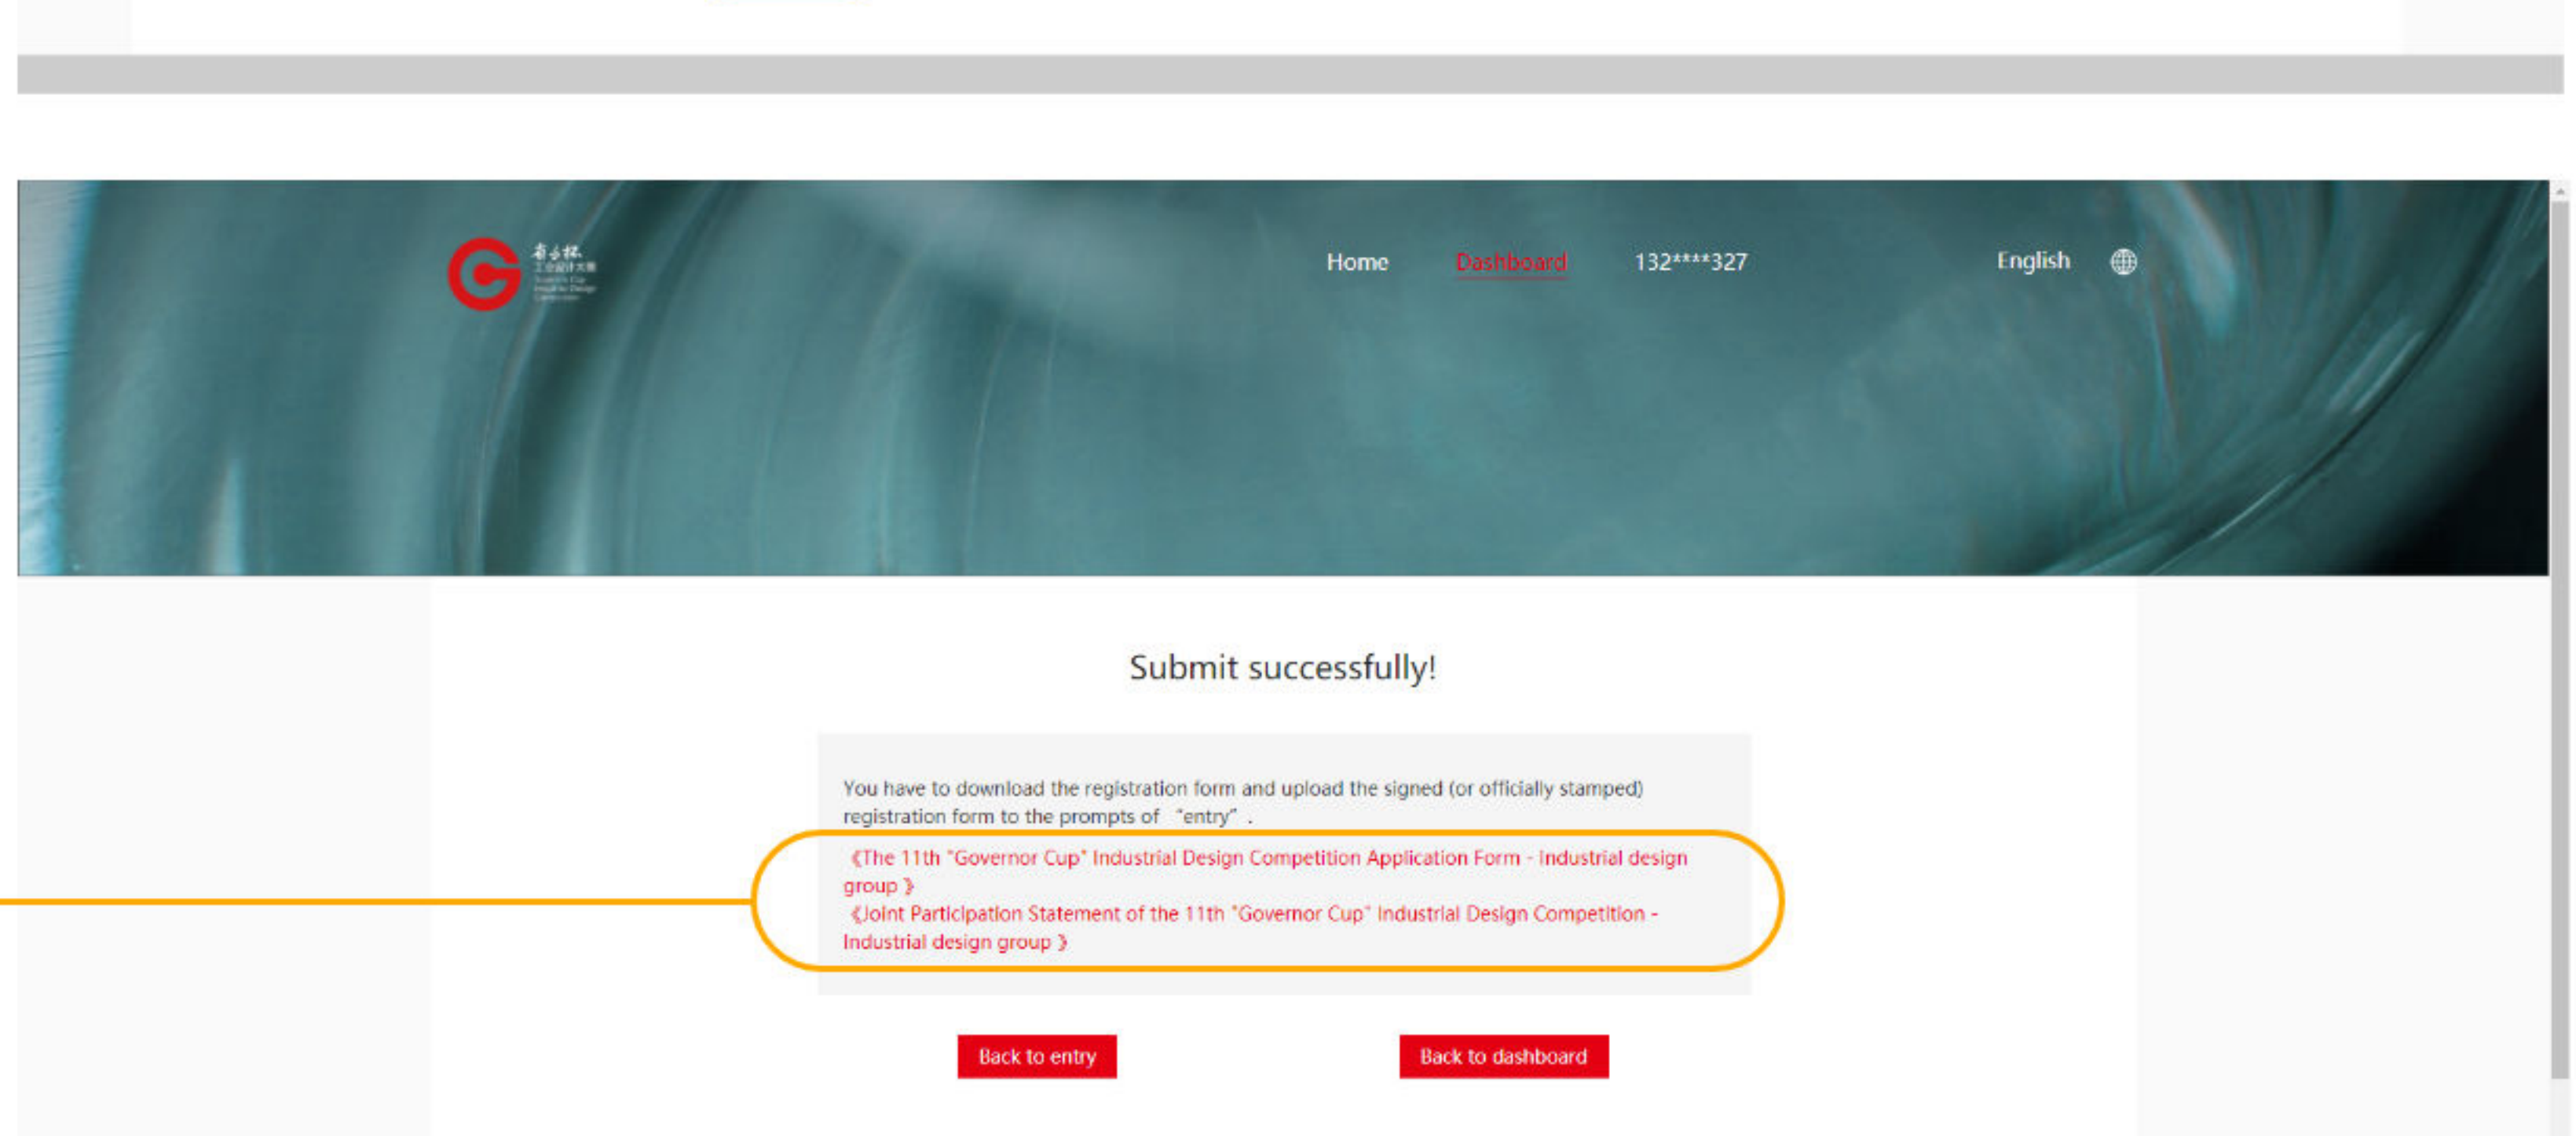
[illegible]

Home Dashboard 132****327 English

Submit successfully!

You have to download the registration form and upload the signed (or officially stamped) registration form to the prompts of "entry".

《The 11th "Governor Cup" Industrial Design Competition Application Form - Industrial design group》
《Joint Participation Statement of the 11th "Governor Cup" Industrial Design Competition - Industrial design group》

Back to entry

Back to dashboard